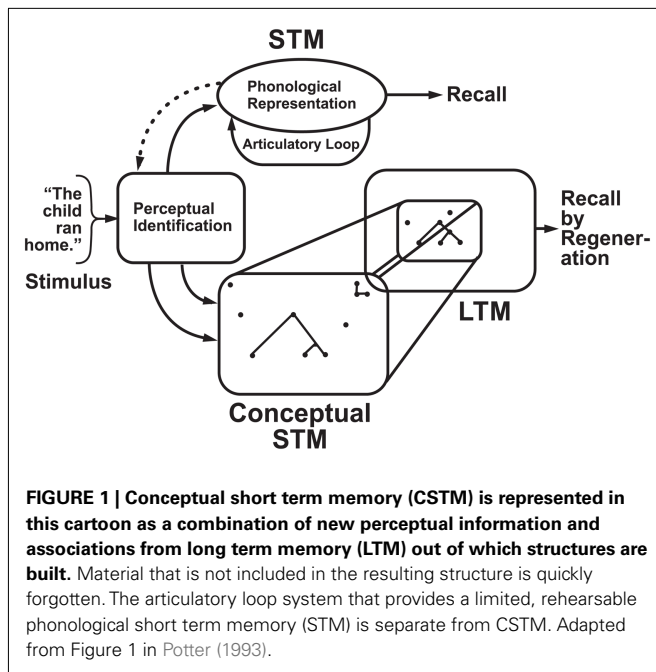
STM

Phonological Representation

Recall

Articulatory Loop

"The child ran home."

Stimulus

Perceptual Identification

Recall by Regeneration

LTM

Conceptual STM

**FIGURE 1 | Conceptual short term memory (CSTM) is represented in this cartoon as a combination of new perceptual information and associations from long term memory (LTM) out of which structures are built.** Material that is not included in the resulting structure is quickly forgotten. The articulatory loop system that provides a limited, rehearsable phonological short term memory (STM) is separate from CSTM. Adapted from Figure 1 in Potter (1993).